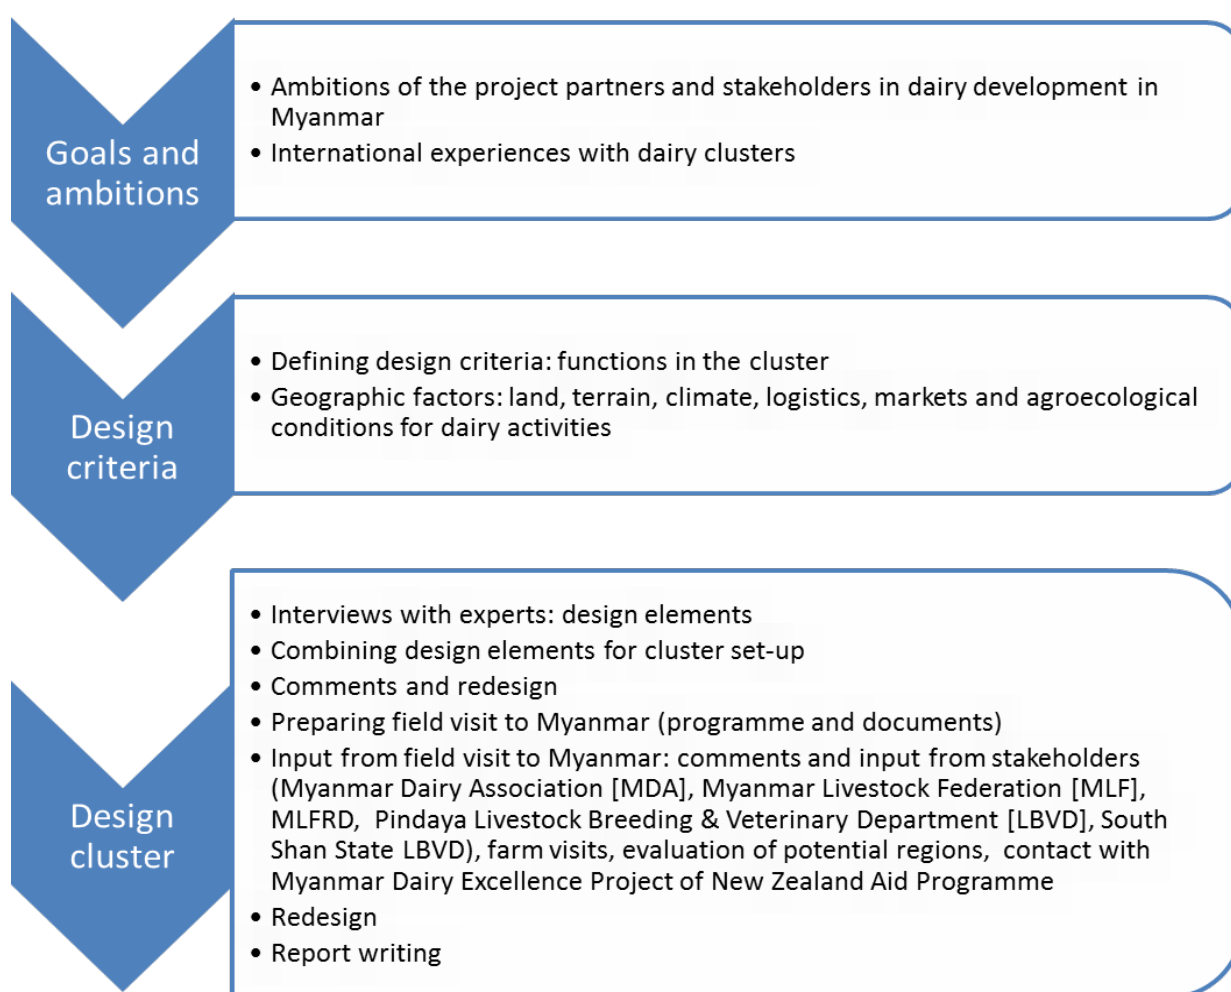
Goals and ambitions

• Ambitions of the project partners and stakeholders in dairy development in Myanmar
• International experiences with dairy clusters

Design criteria

• Defining design criteria: functions in the cluster
• Geographic factors: land, terrain, climate, logistics, markets and agroecological conditions for dairy activities

Design cluster

• Interviews with experts: design elements
• Combining design elements for cluster set-up
• Comments and redesign
• Preparing field visit to Myanmar (programme and documents)
• Input from field visit to Myanmar: comments and input from stakeholders (Myanmar Dairy Association [MDA], Myanmar Livestock Federation [MLF], MLFRD, Pindaya Livestock Breeding & Veterinary Department [LBVD], South Shan State LBVD), farm visits, evaluation of potential regions, contact with Myanmar Dairy Excellence Project of New Zealand Aid Programme
• Redesign
• Report writing